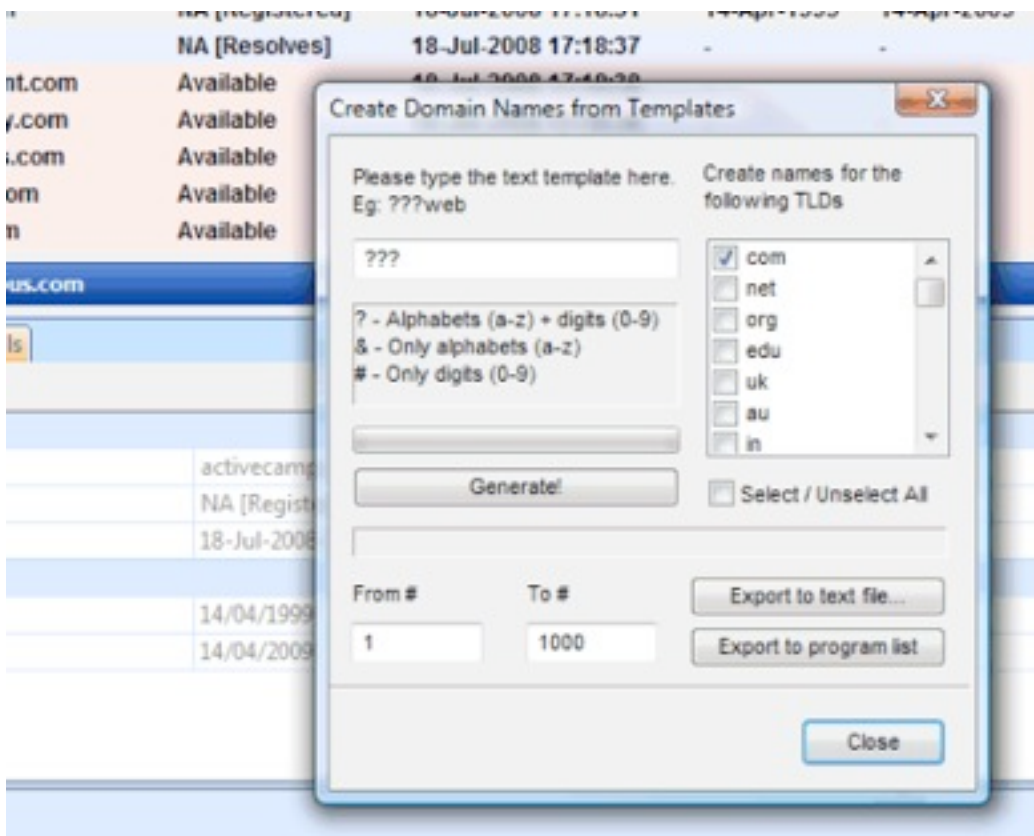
NA [Registered] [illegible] 14-Apr-1999 14-Apr-2009
NA [Resolves] 18-Jul-2008 17:18:37 - -
nt.com Available
.com Available
.com Available
om Available
n Available
us.com
ls

activecamp
NA [Regist
18-Jul-2008
14/04/1999
14/04/2009

Create Domain Names from Templates

Please type the text template here. Eg: ???web

Create names for the following TLDs

???

com
net
org
edu
uk
au
in

? - Alphabets (a-z) + digits (0-9)
& - Only alphabets (a-z)
# - Only digits (0-9)

Generate!

Select / Unselect All

From #
To #
1
1000

Export to text file...
Export to program list

Close